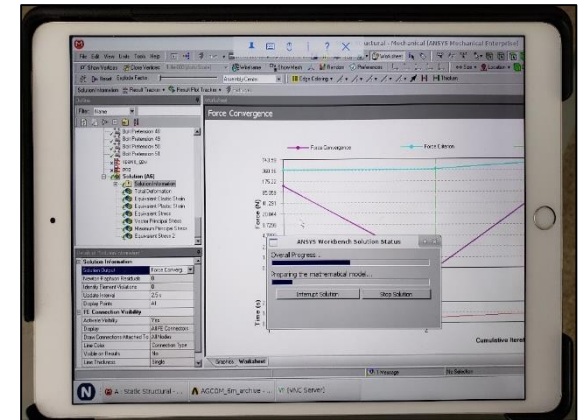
ctural - Mechanical [ANSYS Mechanical Enterprise]

File Edit View Units Tools Help

Show Vertices Close Vertices

Reset Explode Factor: Assembly Center

Edge Coloring

Thicken

Solution Information Result Tracker Result Plot Tracker

Outline

Filter: Name

Bolt Pretension 48
Bolt Pretension 49
Bolt Pretension 50
Bolt Pretension 58
Spring_tpw
bmp
Solution (A6)
Solution Information
Total Deformation
Equivalent Elastic Strain
Equivalent Plastic Strain
Equivalent Stress
Vector Principal Stress
Maximum Principal Stress
Equivalent Stress 2

Details of "Solution Information"

| Solution Information | |
|---|---|
| Solution Output | Force Converg |
| Newton-Raphson Residuals | 0 |
| Identify Element Violations | 0 |
| Update Interval | 2.5 s |
| Display Points | All |
| FE Connection Visibility | |
| Activate Visibility | Yes |
| Display | All FE Connectors |
| Draw Connections Attached To | All Nodes |
| Line Color | Connection Type |
| Visible on Results | No |
| Line Thickness | Single |

Worksheet

Force Convergence

Force Convergence
Force Criterion

Force (N)

Time (s)

Cumulative Iterat

ANSYS Workbench Solution Status

Overall Progress

Preparing the mathematical model...

Interrupt Solution

Stop Solution

Graphs Worksheet

0 Message

A : Static Structural - ...
ACCDM_6m_archive - ...
VNC Server